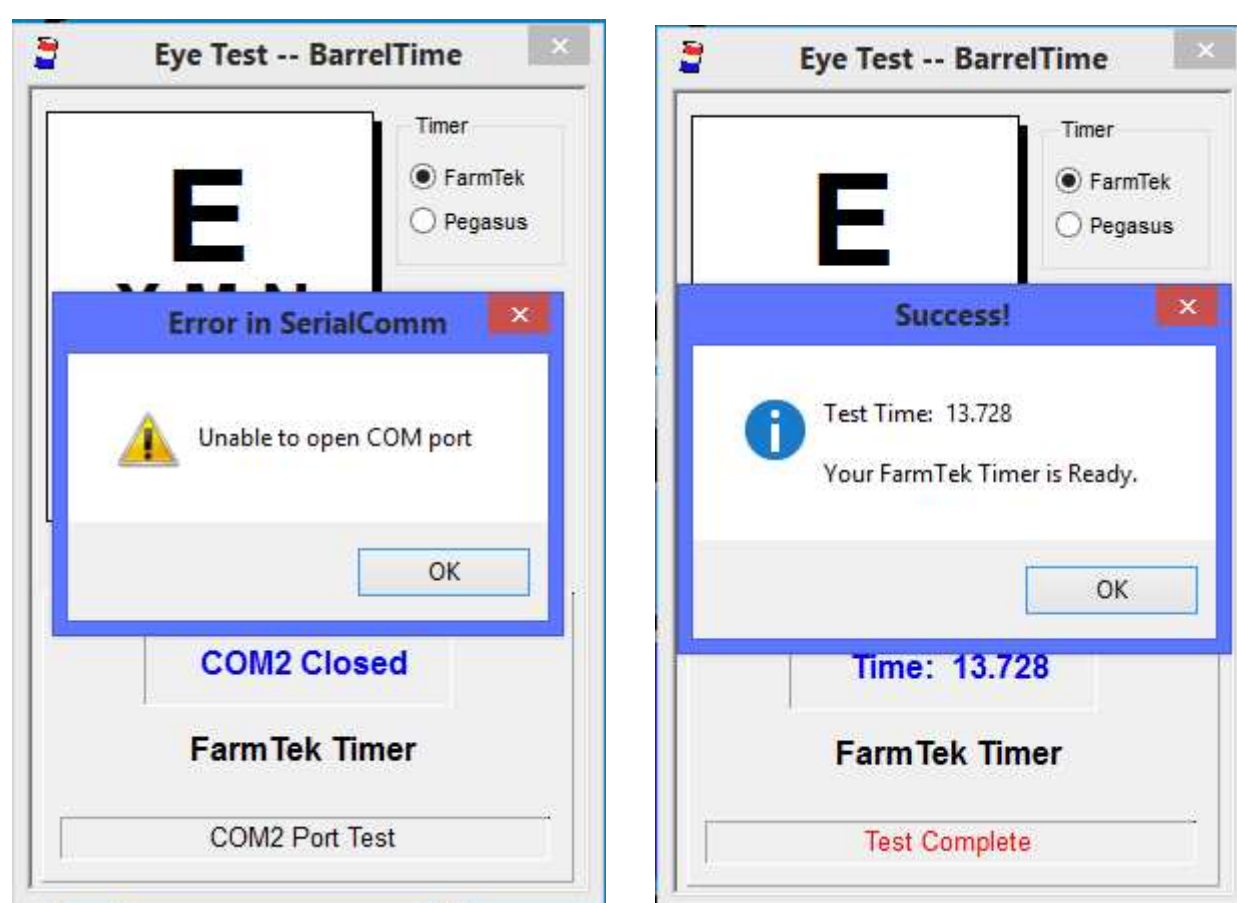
Eye Test -- BarrelTime

E

Timer

FarmTek

Pegasus

Error in SerialComm

Unable to open COM port

OK

COM2 Closed

FarmTek Timer

COM2 Port Test

Eye Test -- BarrelTime

E

Timer

FarmTek

Pegasus

Success!

Test Time: 13.728

Your FarmTek Timer is Ready.

OK

Time: 13.728

FarmTek Timer

Test Complete